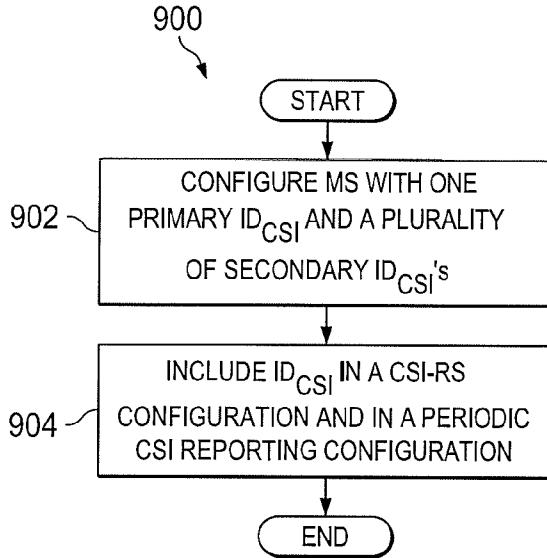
900

START

902

CONFIGURE MS WITH ONE PRIMARY $ID_{CSI}$ AND A PLURALITY OF SECONDARY $ID_{CSI}$'s

904

INCLUDE $ID_{CSI}$ IN A CSI-RS CONFIGURATION AND IN A PERIODIC CSI REPORTING CONFIGURATION

END